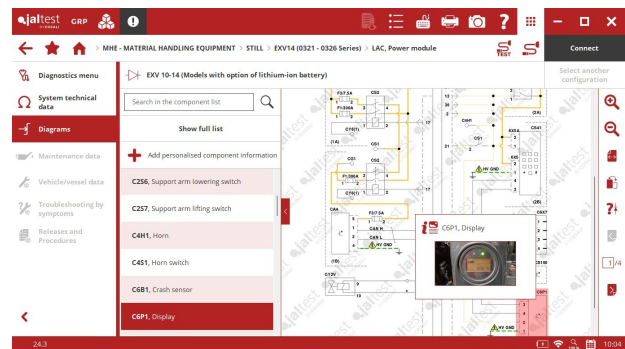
jaltest GRP

MHE - MATERIAL HANDLING EQUIPMENT > STILL > EXV14 (0321 - 0326 Series) > LAC, Power module

Connect

Select another configuration

Diagnostics menu

System technical data

Diagrams

Maintenance data

Vehicle/vessel data

Troubleshooting by symptoms

Releases and Procedures

EXV 10-14 (Models with option of lithium-ion battery)

Search in the component list

Show full list

Add personalised component information

C2S6, Support arm lowering switch

C2S7, Support arm lifting switch

C4H1, Horn

C4S1, Horn switch

C6B1, Crash sensor

C6P1, Display

C6P1, Display

HV GND

HV GND

HV GND

1/4

24.3

10:04